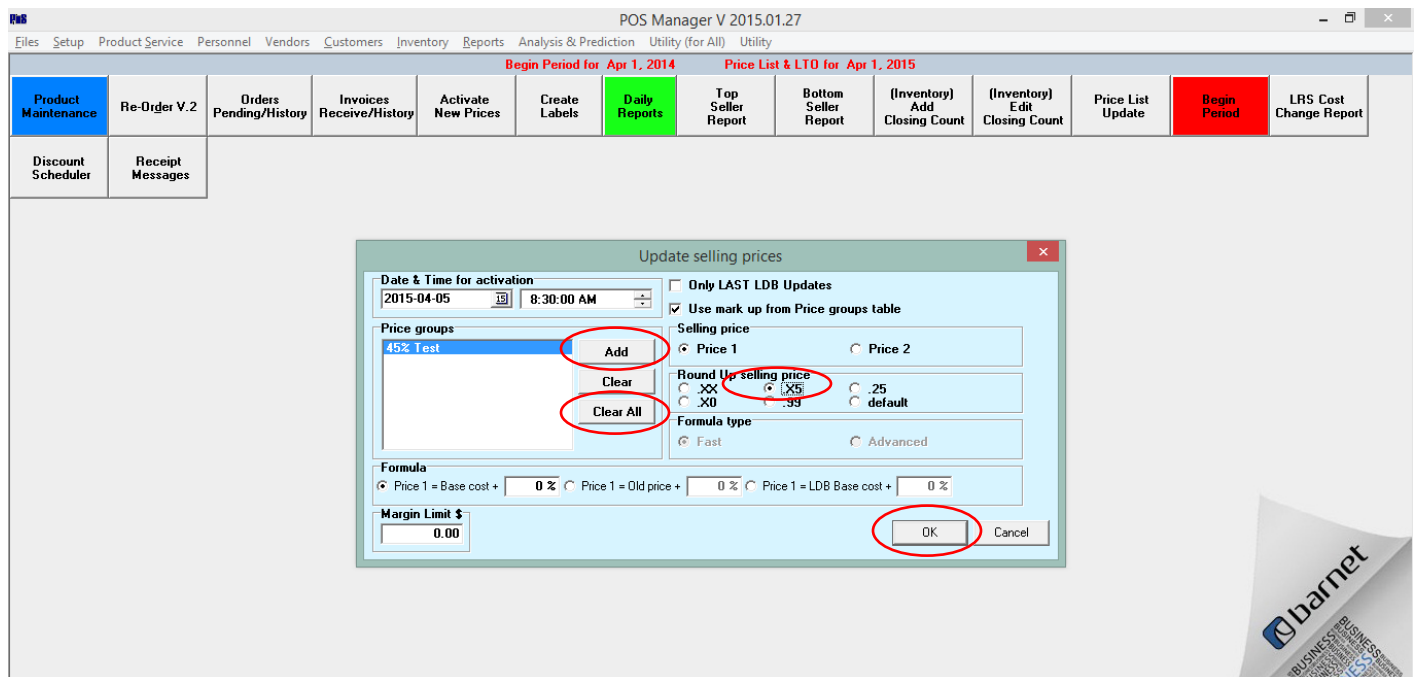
PoS

POS Manager V 2015.01.27

Files Setup Product Service Personnel Vendors Customers Inventory Reports Analysis & Prediction Utility (for All) Utility

Begin Period for Apr 1, 2014 Price List & LTO for Apr 1, 2015

Product Maintenance | Re-Order V.2 | Orders Pending/History | Invoices Receive/History | Activate New Prices | Create Labels | Daily Reports | Top Seller Report | Bottom Seller Report | (Inventory) Add Closing Count | (Inventory) Edit Closing Count | Price List Update | Begin Period | LRS Cost Change Report

Discount Scheduler | Receipt Messages

Update selling prices

Date & Time for activation
2015-04-05 8:30:00 AM

Only LAST LDB Updates
Use mark up from Price groups table

Price groups
45% Test

Add
Clear
Clear All

Selling price
Price 1 Price 2

Round Up selling price
.XX .X5 .25
.X0 .99 default

Formula type
Fast Advanced

Formula
Price 1 = Base cost + 0 % Price 1 = Old price + 0.00 % Price 1 = LDB Base cost + 0 %

Margin Limit $
0.00

OK Cancel

barnet
BUSINESS